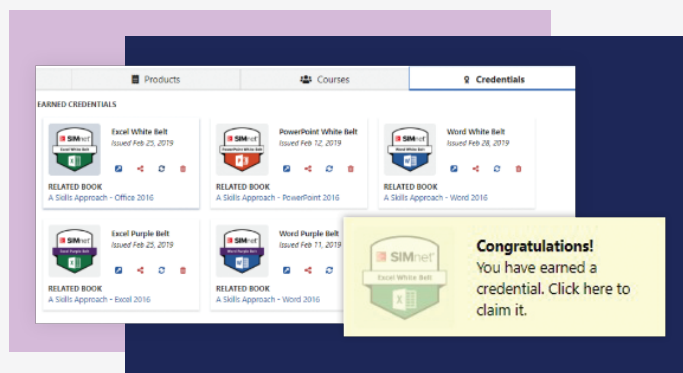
Products
Courses
Credentials

EARNED CREDENTIALS

SIMnet
Excel White Belt
Excel White Belt
Issued Feb 25, 2019
RELATED BOOK
A Skills Approach - Office 2016

SIMnet
PowerPoint White Belt
PowerPoint White Belt
Issued Feb 12, 2019
RELATED BOOK
A Skills Approach - PowerPoint 2016

SIMnet
Word White Belt
Word White Belt
Issued Feb 28, 2019
RELATED BOOK
A Skills Approach - Word 2016

SIMnet
Excel Purple Belt
Excel Purple Belt
Issued Feb 25, 2019
RELATED BOOK
A Skills Approach - Excel 2016

SIMnet
Word Purple Belt
Word Purple Belt
Issued Feb 11, 2019
RELATED BOOK
A Skills Approach - Word 2016

SIMnet
Excel White Belt

Congratulations!
You have earned a credential. Click here to claim it.